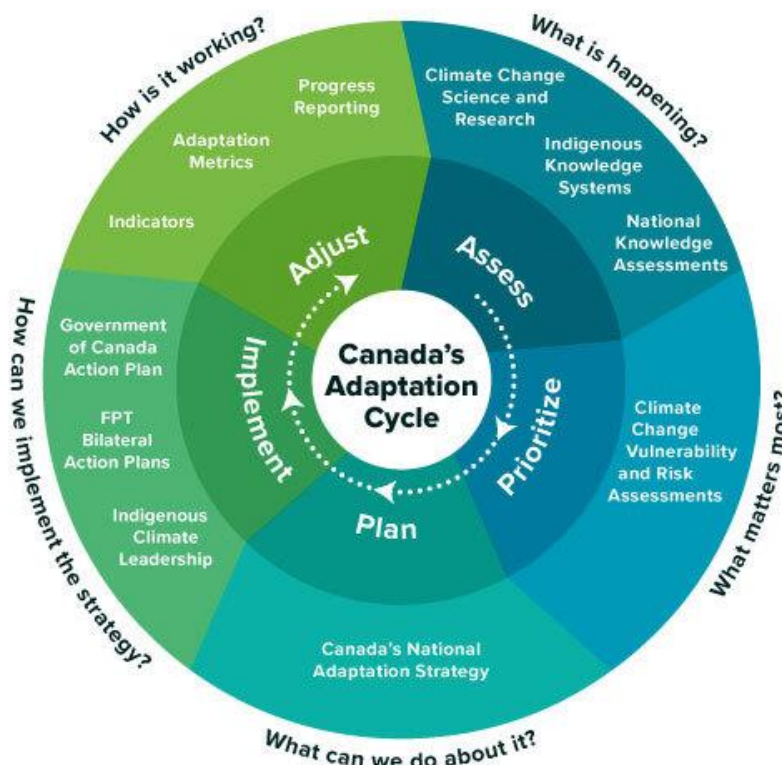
Canada's Adaptation Cycle

What is happening?

Climate Change Science and Research

Indigenous Knowledge Systems

National Knowledge Assessments

Assess

What matters most?

Climate Change Vulnerability and Risk Assessments

Prioritize

What can we do about it?

Canada's National Adaptation Strategy

Plan

How can we implement the strategy?

Government of Canada Action Plan

FPT Bilateral Action Plans

Indigenous Climate Leadership

Implement

How is it working?

Progress Reporting

Adaptation Metrics

Indicators

Adjust